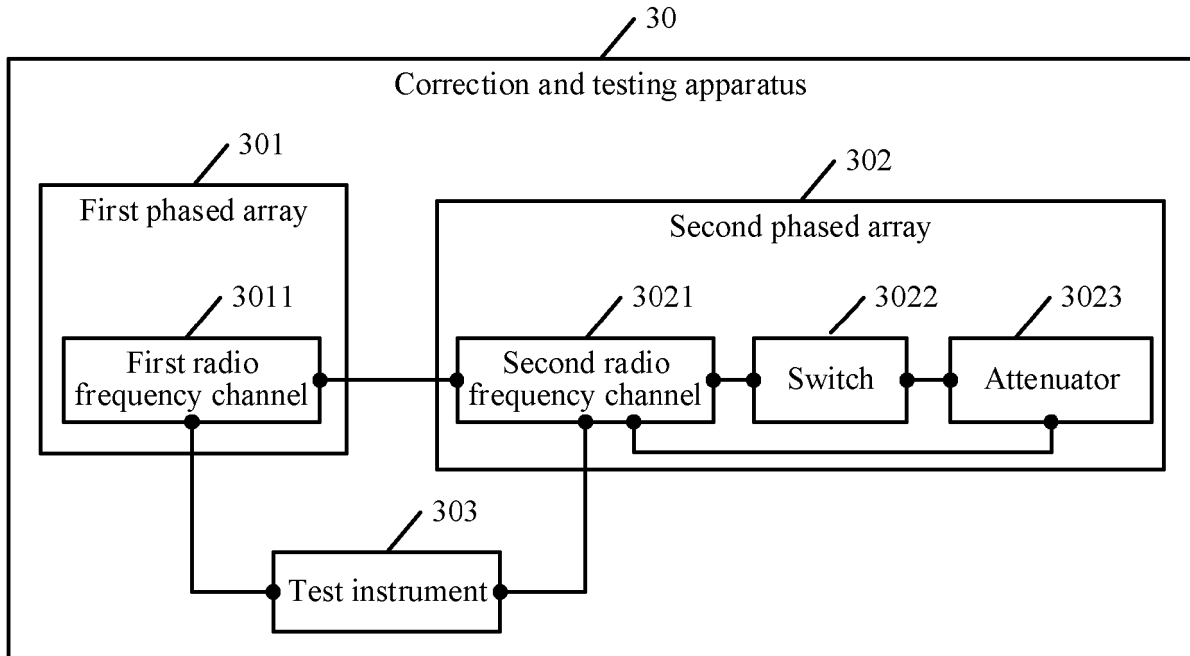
30

Correction and testing apparatus

301

First phased array

3011

First radio frequency channel

302

Second phased array

3021

Second radio frequency channel

3022

Switch

3023

Attenuator

303

Test instrument